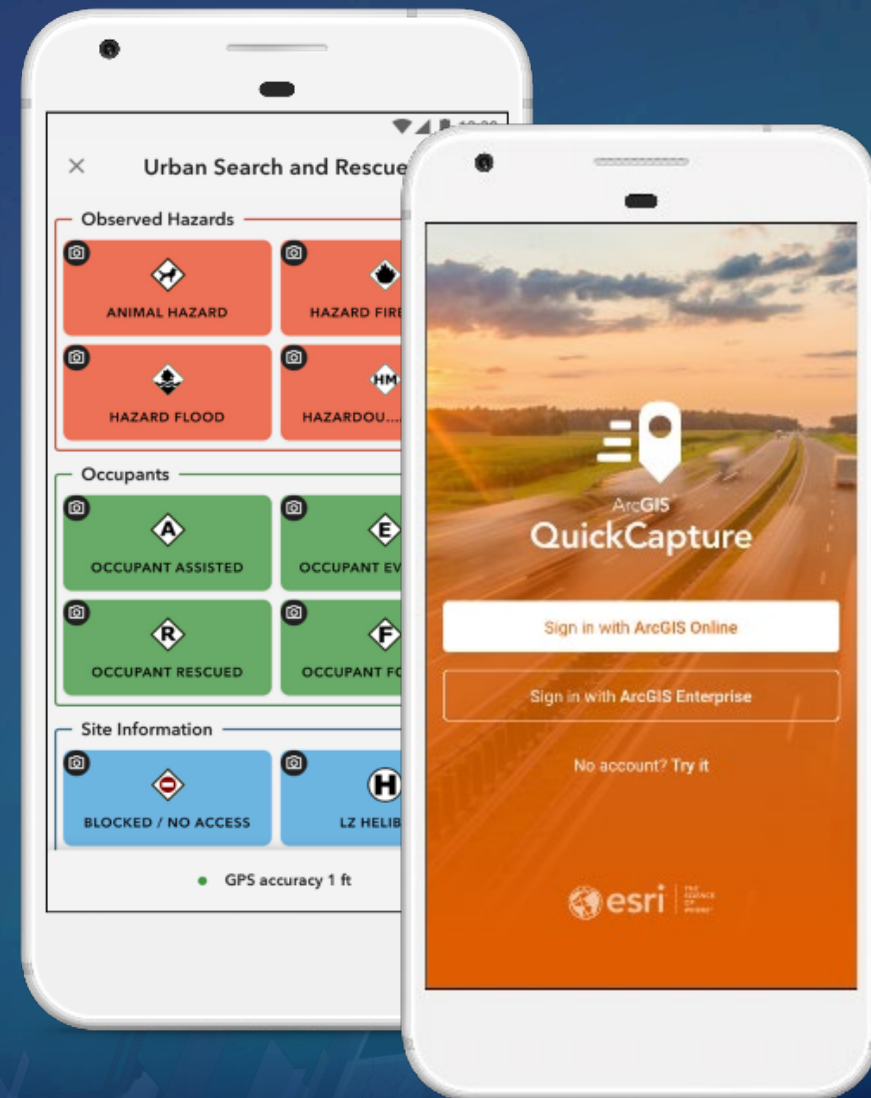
Urban Search and Rescue

Observed Hazards

ANIMAL HAZARD

HAZARD FIRE

HM

HAZARD FLOOD

HAZARDOU...

Occupants

A

OCCUPANT ASSISTED

E

OCCUPANT EV

R

OCCUPANT RESCUED

F

OCCUPANT FO

Site Information

BLOCKED / NO ACCESS

H

LZ HELIB

GPS accuracy 1 ft

ArcGIS
QuickCapture

Sign in with ArcGIS Online

Sign in with ArcGIS Enterprise

No account? Try it

esri